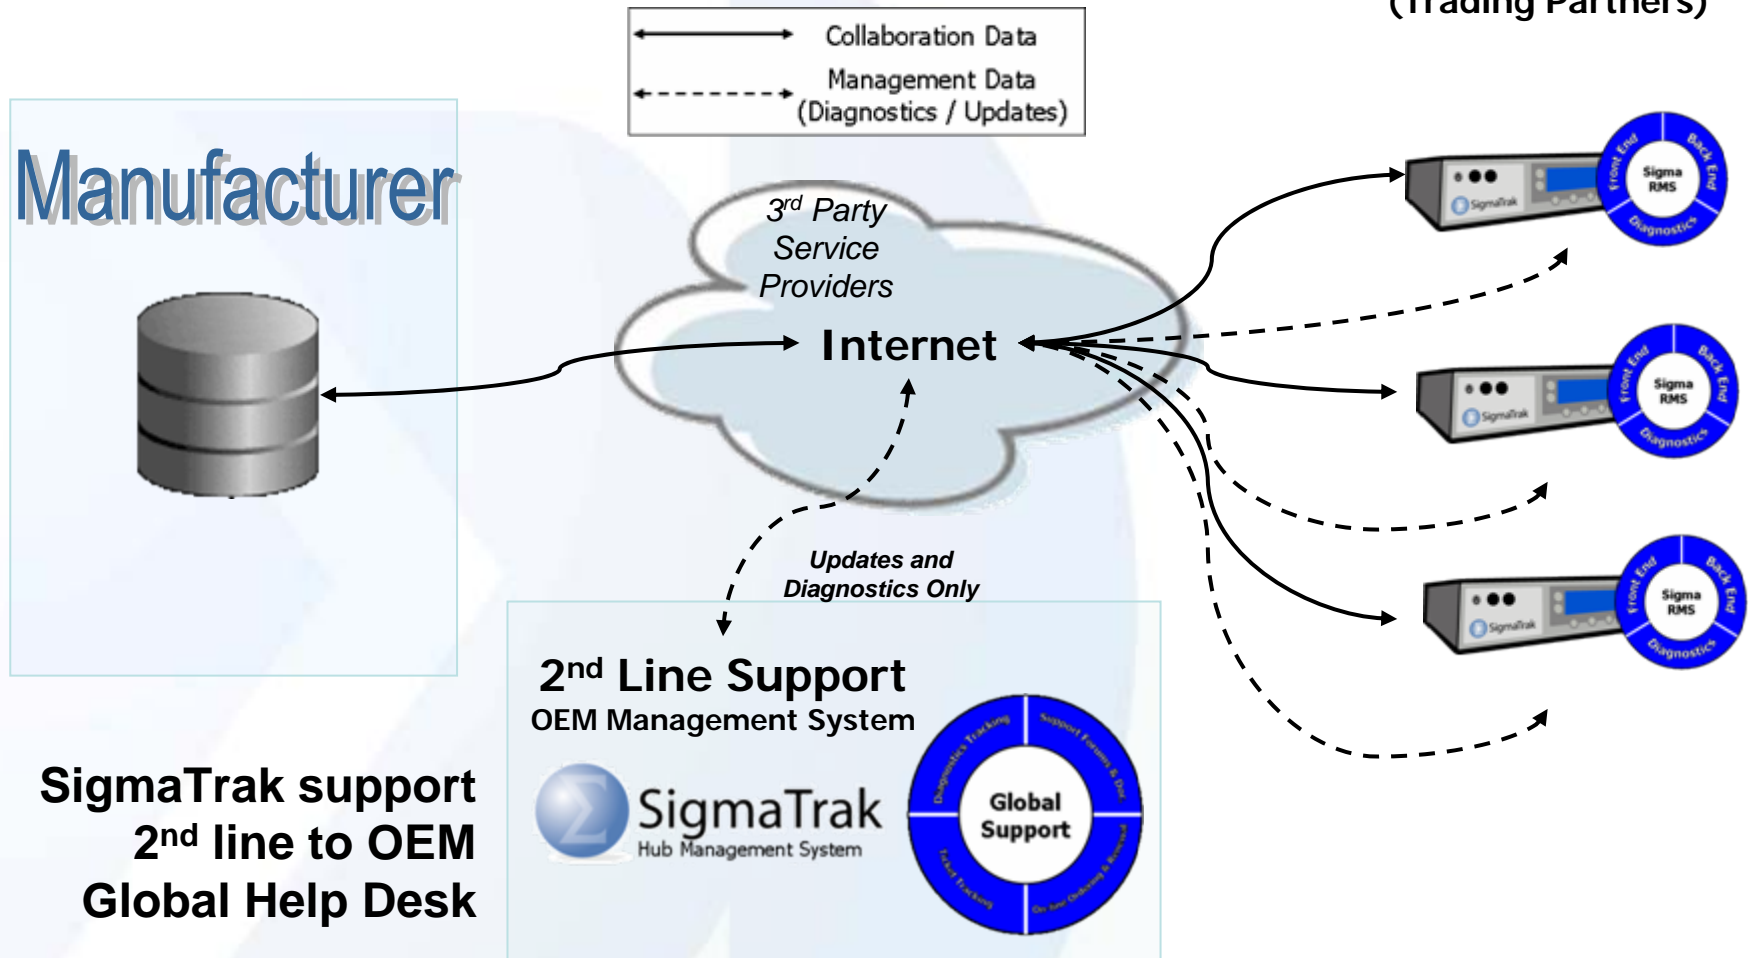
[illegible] (Trading Partners)

Collaboration Data

Management Data (Diagnostics / Updates)

Manufacturer

3$^{rd}$ Party Service Providers

Internet

Updates and Diagnostics Only

2$^{nd}$ Line Support

OEM Management System

SigmaTrak

Hub Management System

Global Support

Diagnostics Tracking

Support Forums & Doc

Ticket Tracking

On-line Ordering & Renewal

SigmaTrak support 2$^{nd}$ line to OEM Global Help Desk

SigmaTrak

Sigma RMS

Front End

Back End

Diagnostics

SigmaTrak

Sigma RMS

Front End

Back End

Diagnostics

SigmaTrak

Sigma RMS

Front End

Back End

Diagnostics